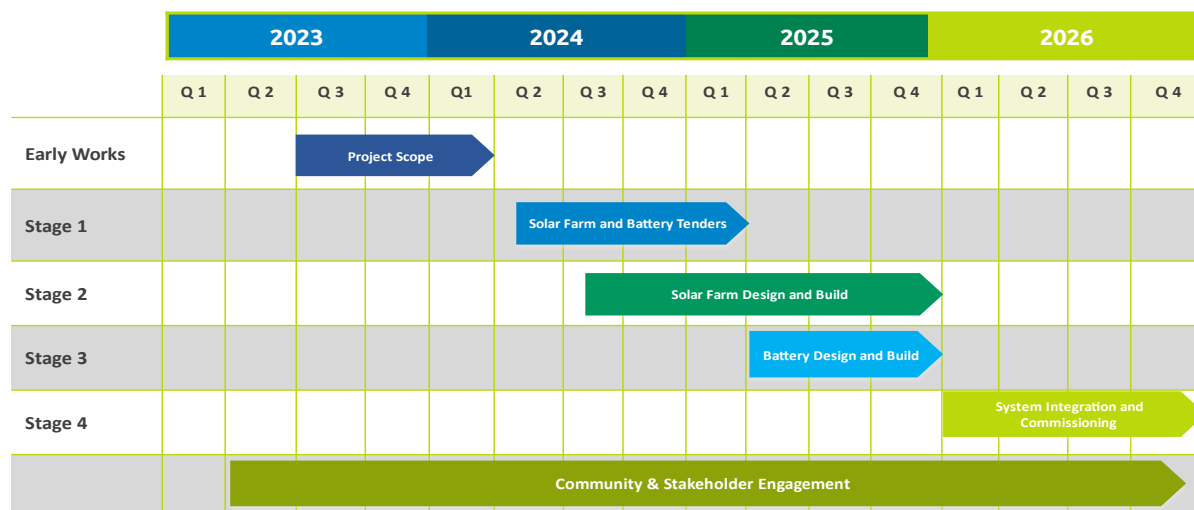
| | 2023 | | | | 2024 | | | | 2025 | | | | 2026 | | | |
|---|---|---|---|---|---|---|---|---|---|---|---|---|---|---|---|---|
| | Q 1 | Q 2 | Q 3 | Q 4 | Q1 | Q 2 | Q 3 | Q 4 | Q 1 | Q 2 | Q 3 | Q 4 | Q 1 | Q 2 | Q 3 | Q 4 |
| Early Works | | | Project Scope | | | | | | | | | | | | | |
| Stage 1 | | | | | | Solar Farm and Battery Tenders | | | | | | | | | | |
| Stage 2 | | | | | | | Solar Farm Design and Build | | | | | | | | | |
| Stage 3 | | | | | | | | | | Battery Design and Build | | | | | | |
| Stage 4 | | | | | | | | | | | | | System Integration and Commissioning | | | |
| | | Community & Stakeholder Engagement | | | | | | | | | | | | | | |